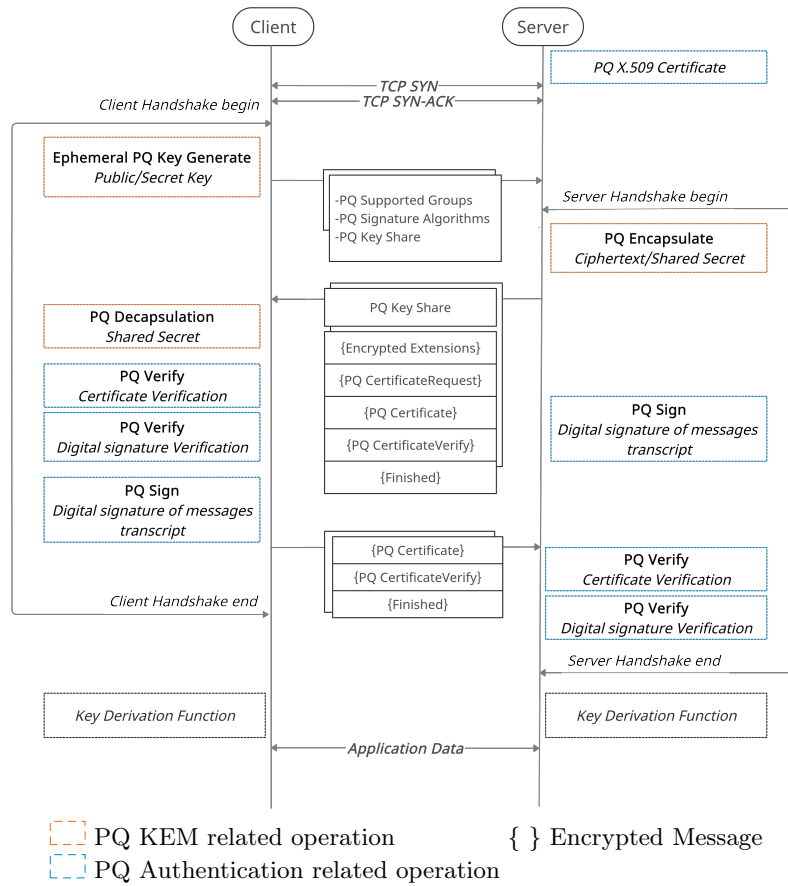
Client

Server

PQ X.509 Certificate

TCP SYN

TCP SYN-ACK

Client Handshake begin

Ephemeral PQ Key Generate
Public/Secret Key

-PQ Supported Groups
-PQ Signature Algorithms
-PQ Key Share

Server Handshake begin

PQ Encapsulate
Ciphertext/Shared Secret

PQ Key Share

PQ Decapsulation
Shared Secret

{Encrypted Extensions}

{PQ CertificateRequest}

PQ Verify
Certificate Verification

{PQ Certificate}

PQ Verify
Digital signature Verification

{PQ CertificateVerify}

PQ Sign
Digital signature of messages transcript

{Finished}

PQ Sign
Digital signature of messages transcript

{PQ Certificate}

{PQ CertificateVerify}

PQ Verify
Certificate Verification

Client Handshake end

{Finished}

PQ Verify
Digital signature Verification

Server Handshake end

Key Derivation Function

Key Derivation Function

Application Data

PQ KEM related operation

{ } Encrypted Message

PQ Authentication related operation